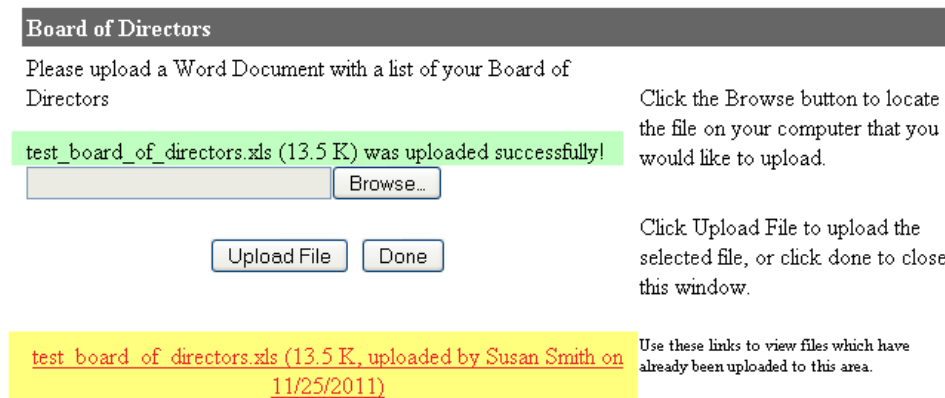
Board of Directors

Please upload a Word Document with a list of your Board of Directors

test_board_of_directors.xls (13.5 K) was uploaded successfully!

Browse...

Upload File Done

Click the Browse button to locate the file on your computer that you would like to upload.

Click Upload File to upload the selected file, or click done to close this window.

test_board_of_directors.xls (13.5 K, uploaded by Susan Smith on 11/25/2011)

Use these links to view files which have already been uploaded to this area.